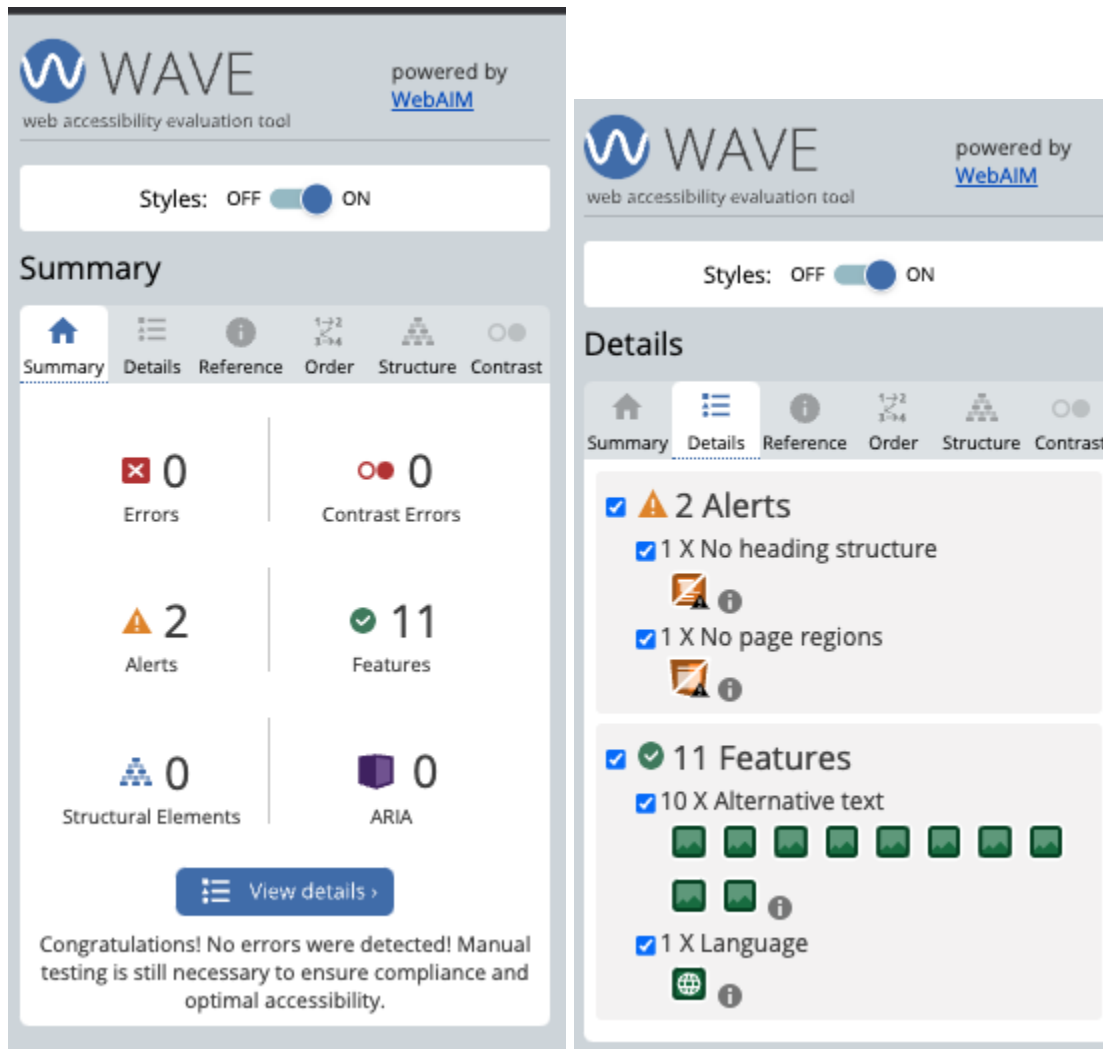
WAVE
web accessibility evaluation tool
powered by WebAIM

Styles: OFF ON

Summary

Summary Details Reference Order Structure Contrast

0
Errors

0
Contrast Errors

2
Alerts

11
Features

0
Structural Elements

0
ARIA

View details ›

Congratulations! No errors were detected! Manual testing is still necessary to ensure compliance and optimal accessibility.

WAVE
web accessibility evaluation tool
powered by WebAIM

Styles: OFF ON

Details

Summary Details Reference Order Structure Contrast

2 Alerts
1 X No heading structure
1 X No page regions

11 Features
10 X Alternative text
1 X Language